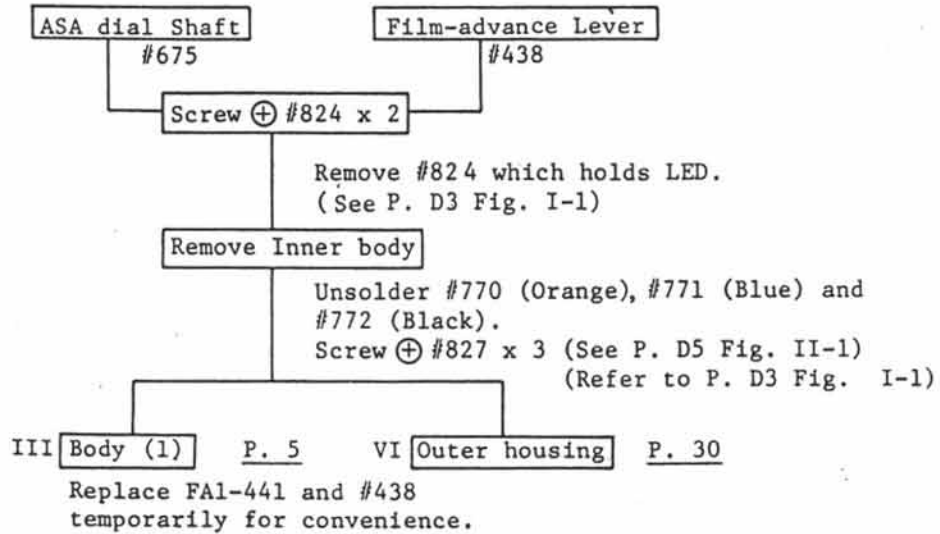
ASA dial Shaft
#675

Film-advance Lever
#438

Screw ⊕ #824 x 2

Remove #824 which holds LED.
(See P. D3 Fig. I-1)

Remove Inner body

Unsolder #770 (Orange), #771 (Blue) and #772 (Black).
Screw ⊕ #827 x 3 (See P. D5 Fig. II-1)
(Refer to P. D3 Fig. I-1)

III Body (1) P. 5

VI Outer housing P. 30

Replace FA1-441 and #438 temporarily for convenience.